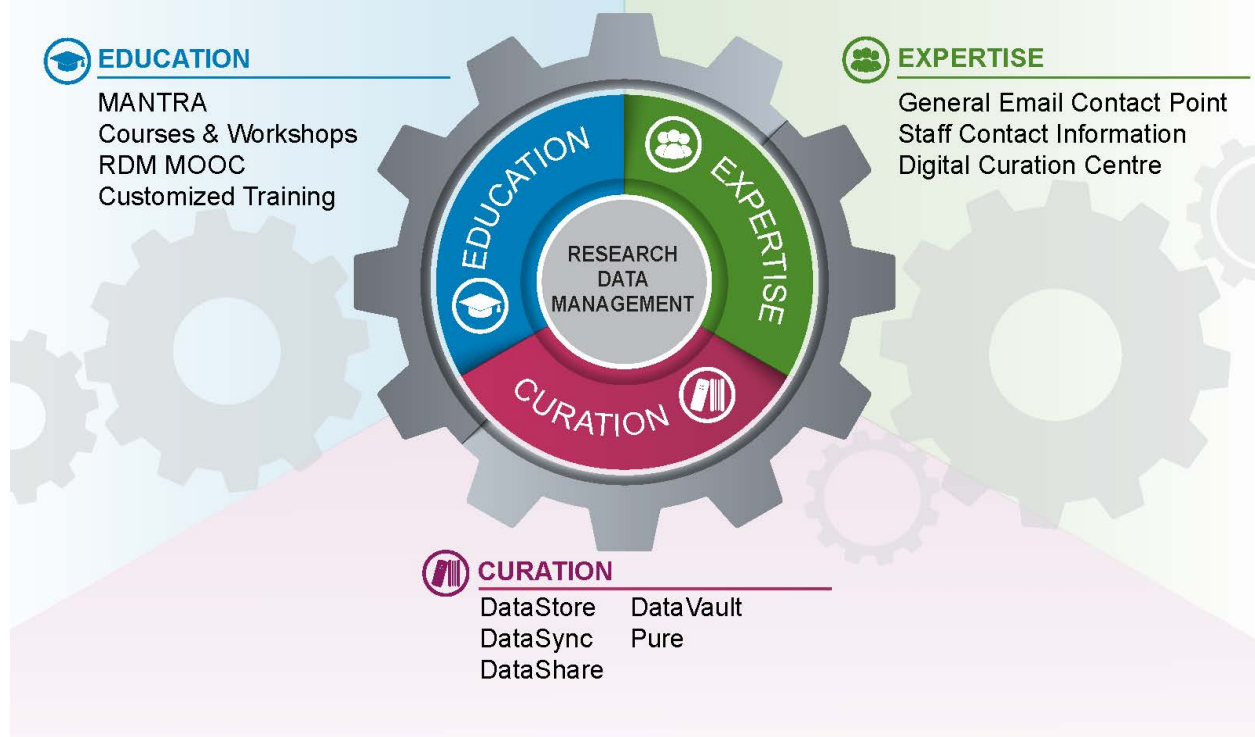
EDUCATION
MANTRA
Courses & Workshops
RDM MOOC
Customized Training

EXPERTISE
General Email Contact Point
Staff Contact Information
Digital Curation Centre

EDUCATION
EXPERTISE
RESEARCH DATA MANAGEMENT
CURATION

CURATION
DataStore
DataSync
DataShare
DataVault
Pure